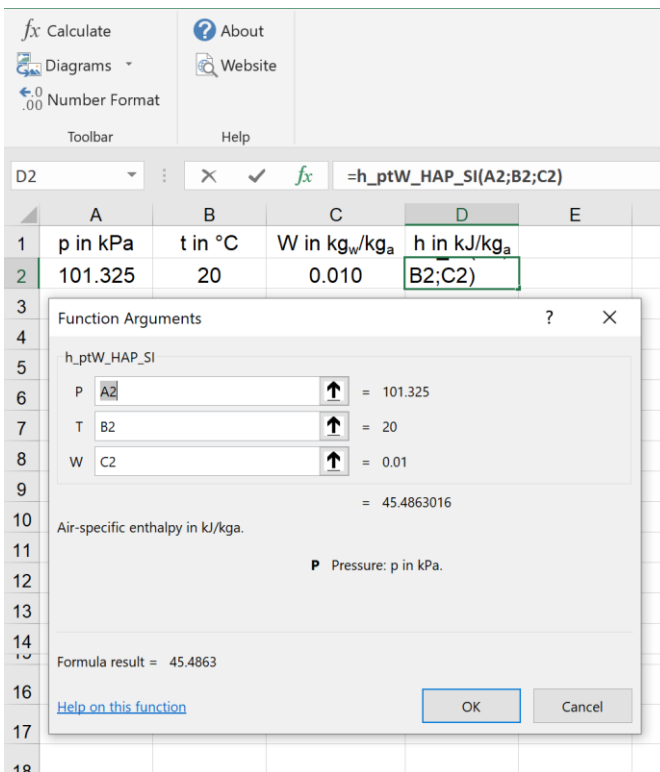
$f_x$ Calculate
Diagrams
$\leftarrow.0$ $.00$ Number Format
Toolbar

About
Website
Help

D2
$f_x$ =h_ptW_HAP_SI(A2;B2;C2)

| | A | B | C | D | E |
|---|---|---|---|---|---|
| 1 | p in kPa | t in °C | W in $kg_w/kg_a$ | h in $kJ/kg_a$ | |
| 2 | 101.325 | 20 | 0.010 | B2;C2) | |
| 3 | | | | | |
| 4 | | | | | |
| 5 | | | | | |
| 6 | | | | | |
| 7 | | | | | |
| 8 | | | | | |
| 9 | | | | | |
| 10 | | | | | |
| 11 | | | | | |
| 12 | | | | | |
| 13 | | | | | |
| 14 | | | | | |
| 16 | | | | | |
| 17 | | | | | |
| 18 | | | | | |

Function Arguments ? ×

h_ptW_HAP_SI
P A2 = 101.325
T B2 = 20
W C2 = 0.01
= 45.4863016
Air-specific enthalpy in kJ/kga.

P Pressure: p in kPa.

Formula result = 45.4863

Help on this function
OK
Cancel